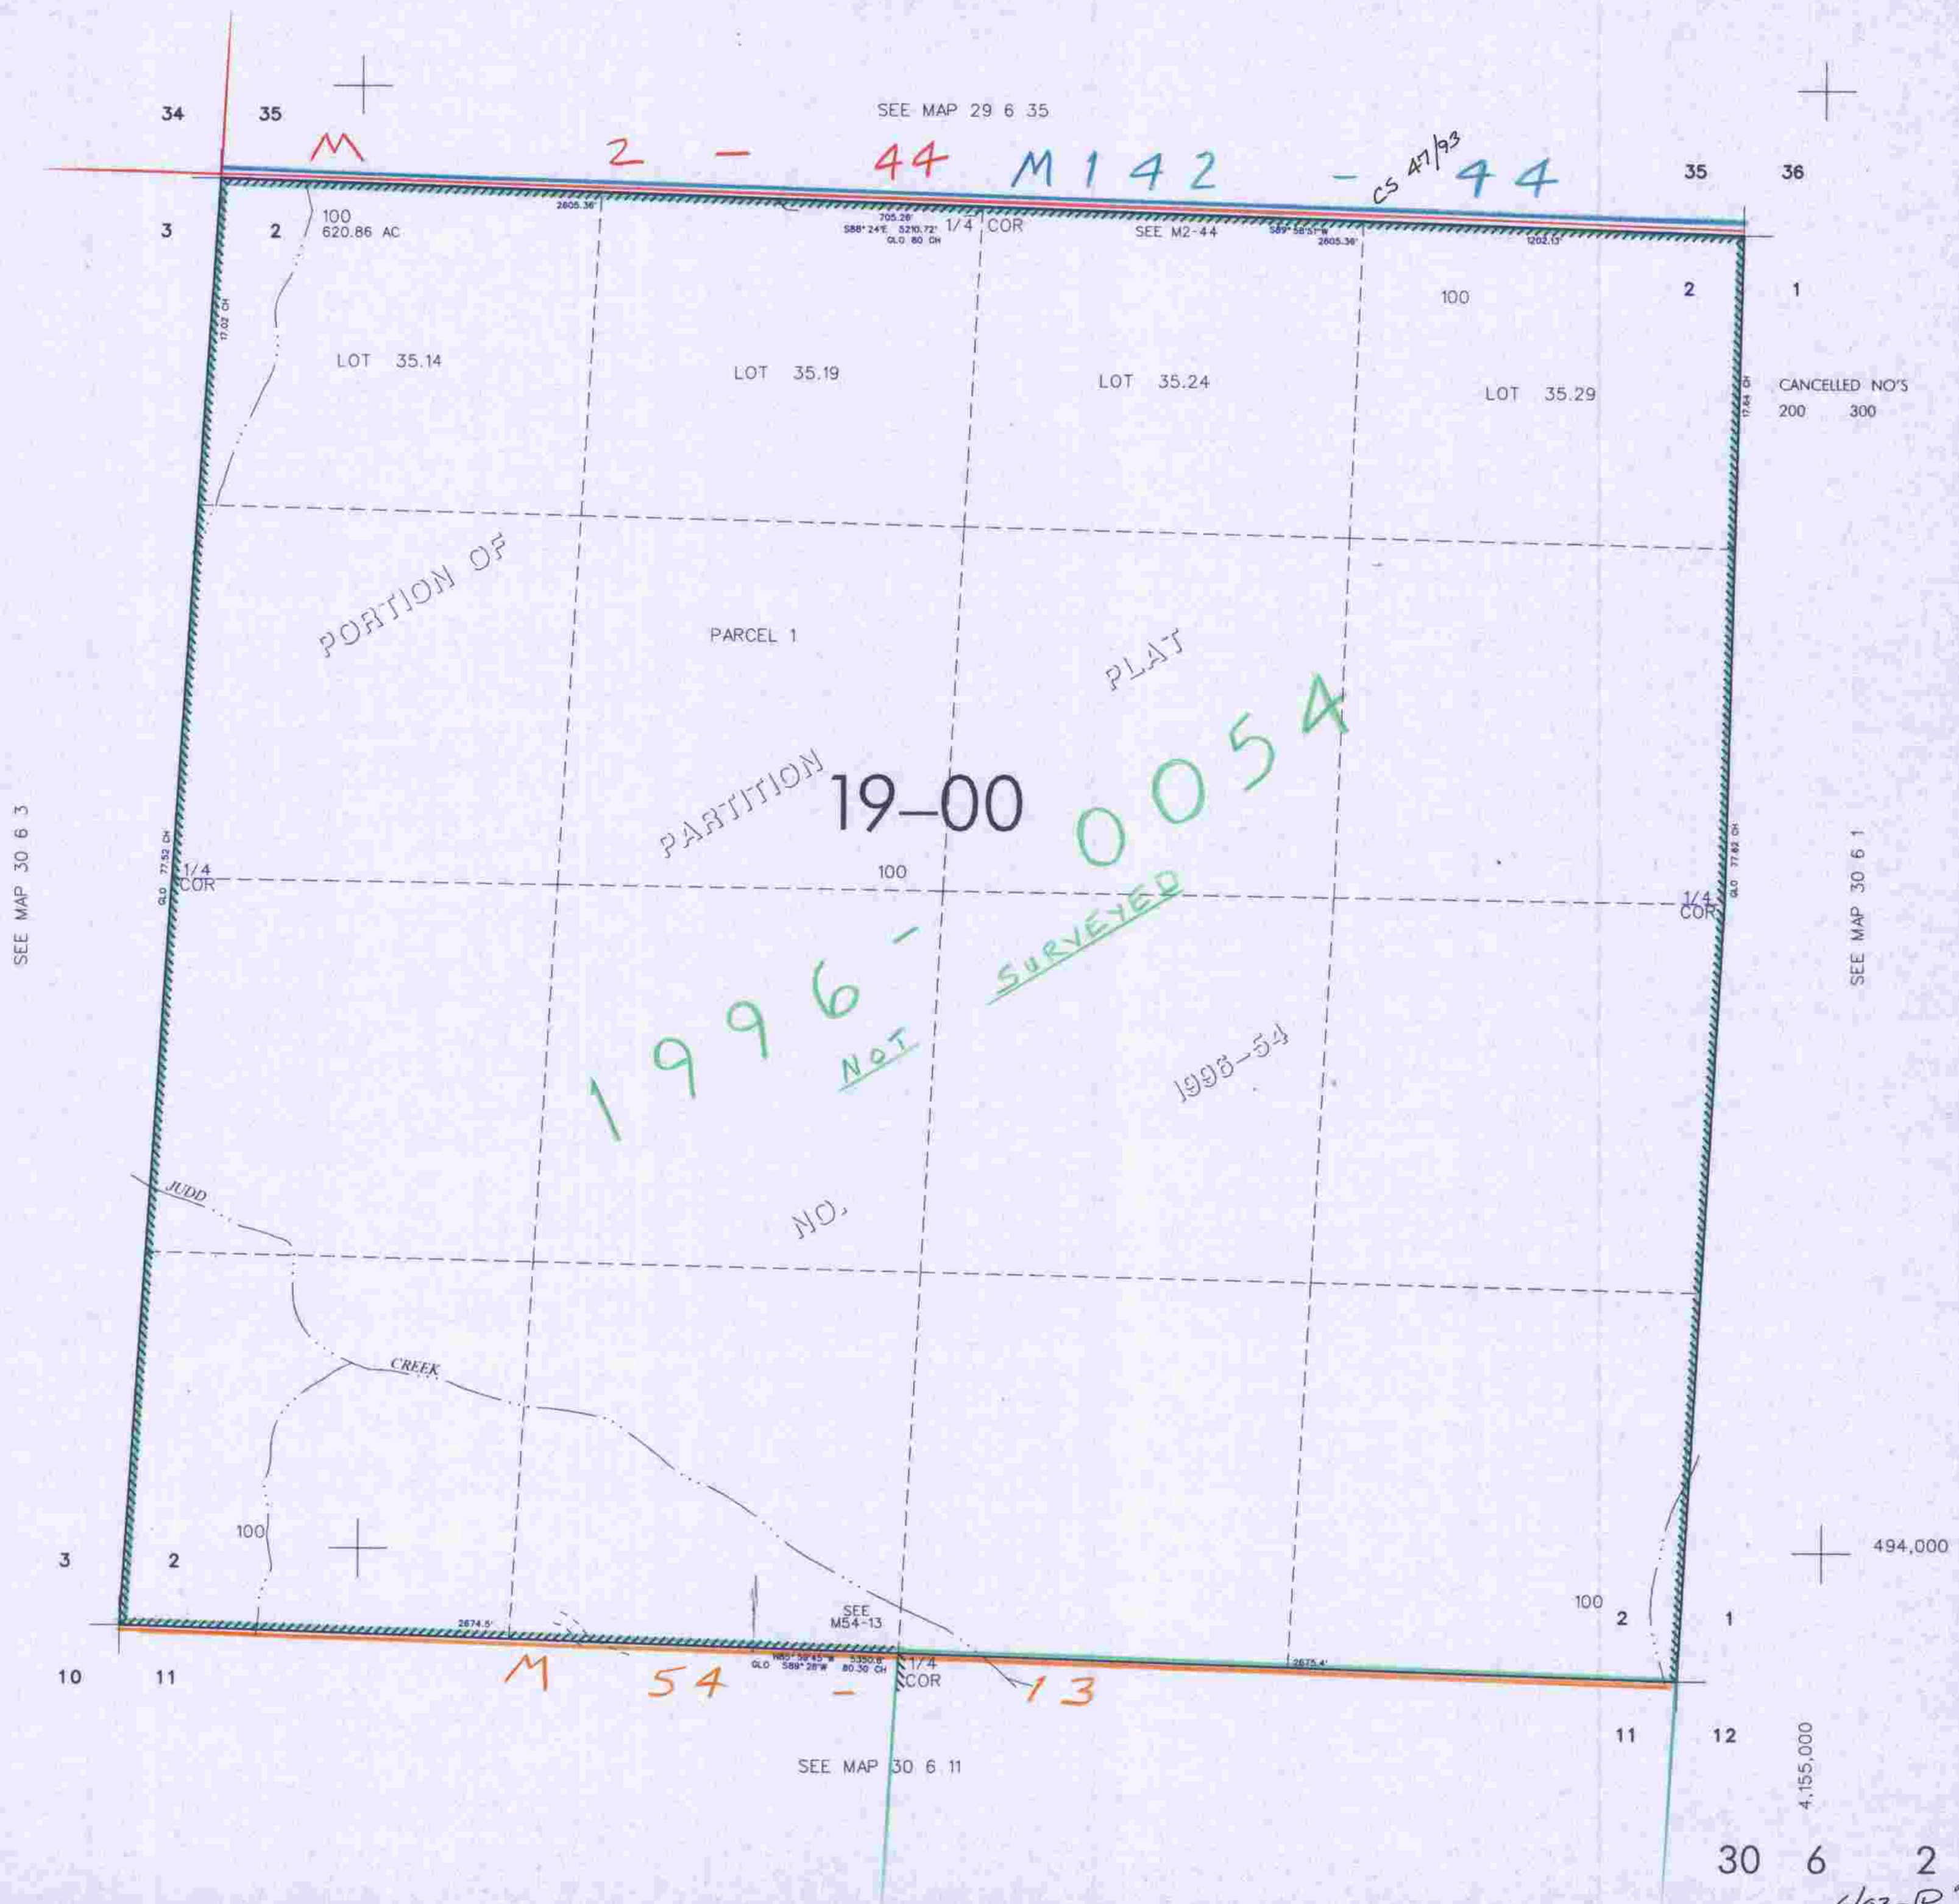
34 35

SEE MAP 29 6 35

M 2 - 44 M142 - CS 47/93 44

35 36

3 2

100
620.86 AC

2605.36'

705.26'
S88° 24'E 5210.72'
GLO 80 CH

1/4 COR

SEE M2-44

S89° 58'51"W
2605.36'

1202.13'

17.02 CH

100

2 1

LOT 35.14

LOT 35.19

LOT 35.24

LOT 35.29

17.84 CH

CANCELLED NO'S
200 300

PORTION OF

PARCEL 1

PLAT

PARTITION

19-00

1996-0054

SEE MAP 30 6 3

GLO 77.52 CH

1/4 COR

100

NOT SURVEYED

GLO 77.82 CH

1/4 COR

SEE MAP 30 6 1

1996-54

JUDD

NO.

CREEK

100

3 2

SEE M54-13

100

2 1

494,000

2674.5'

N89° 59'45"W 5350.8
GLO S89° 28'W 80.30 CH

1/4 COR

2675.4'

10 11

M 54 - 13

11 12

SEE MAP 30 6 11

4,155,000

30 6 2

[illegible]